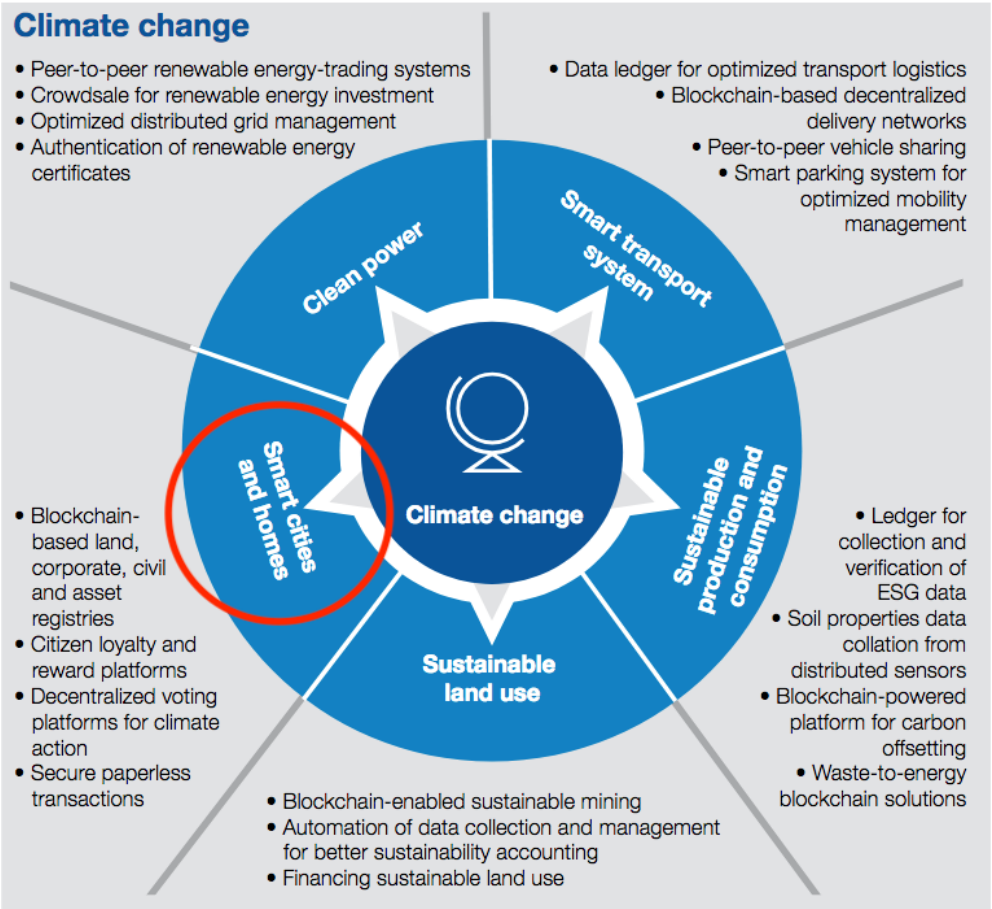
Climate change

• Peer-to-peer renewable energy-trading systems
• Crowdsale for renewable energy investment
• Optimized distributed grid management
• Authentication of renewable energy certificates

• Data ledger for optimized transport logistics
• Blockchain-based decentralized delivery networks
• Peer-to-peer vehicle sharing
• Smart parking system for optimized mobility management

Clean power

Smart transport system

Smart cities and homes

Climate change

Sustainable production and consumption

Sustainable land use

• Blockchain-based land, corporate, civil and asset registries
• Citizen loyalty and reward platforms
• Decentralized voting platforms for climate action
• Secure paperless transactions

• Ledger for collection and verification of ESG data
• Soil properties data collation from distributed sensors
• Blockchain-powered platform for carbon offsetting
• Waste-to-energy blockchain solutions

• Blockchain-enabled sustainable mining
• Automation of data collection and management for better sustainability accounting
• Financing sustainable land use